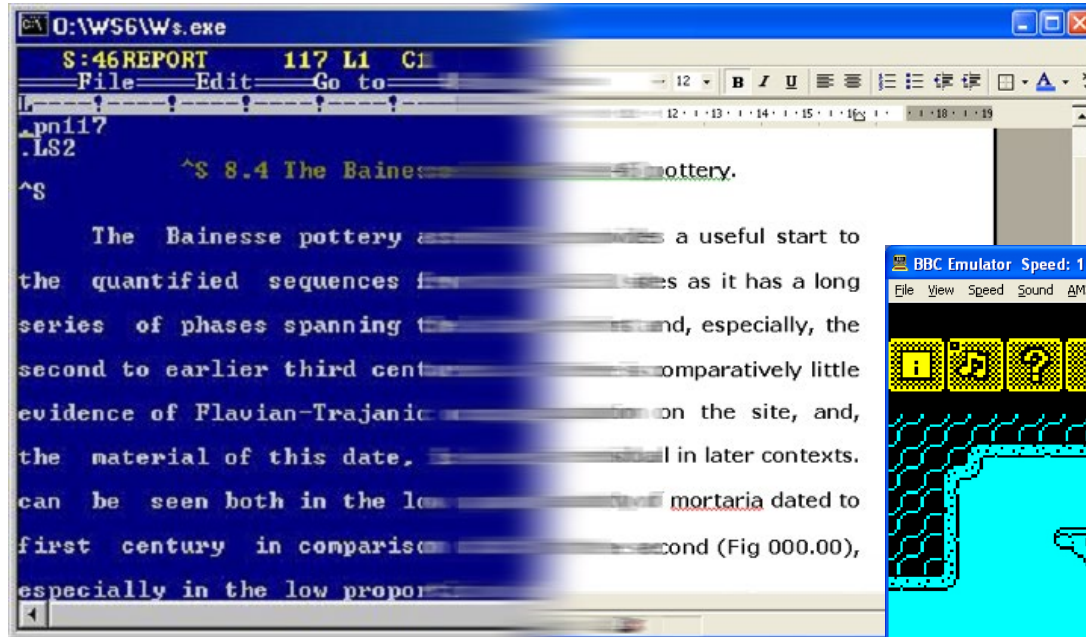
O:\WS6\Ws.exe

S:46REPORT 117 L1 C1
File Edit Go to

.pn117
.LS2
^S 8.4 The Baines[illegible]ottery.
^S

The Bainesse pottery a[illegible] a useful start to the quantified sequences f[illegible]es as it has a long series of phases spanning t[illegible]nd, especially, the second to earlier third cent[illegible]omparatively little evidence of Flavian-Trajanic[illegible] on the site, and, the material of this date, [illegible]l in later contexts. can be seen both in the lo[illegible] mortaria dated to first century in compariso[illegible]cond (Fig 000.00), especially in the low propor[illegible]

12 B I U

12 · 13 · 14 · 15 · 16 · 18 · 19

BBC Emulator Speed: 1
File View Speed Sound AM